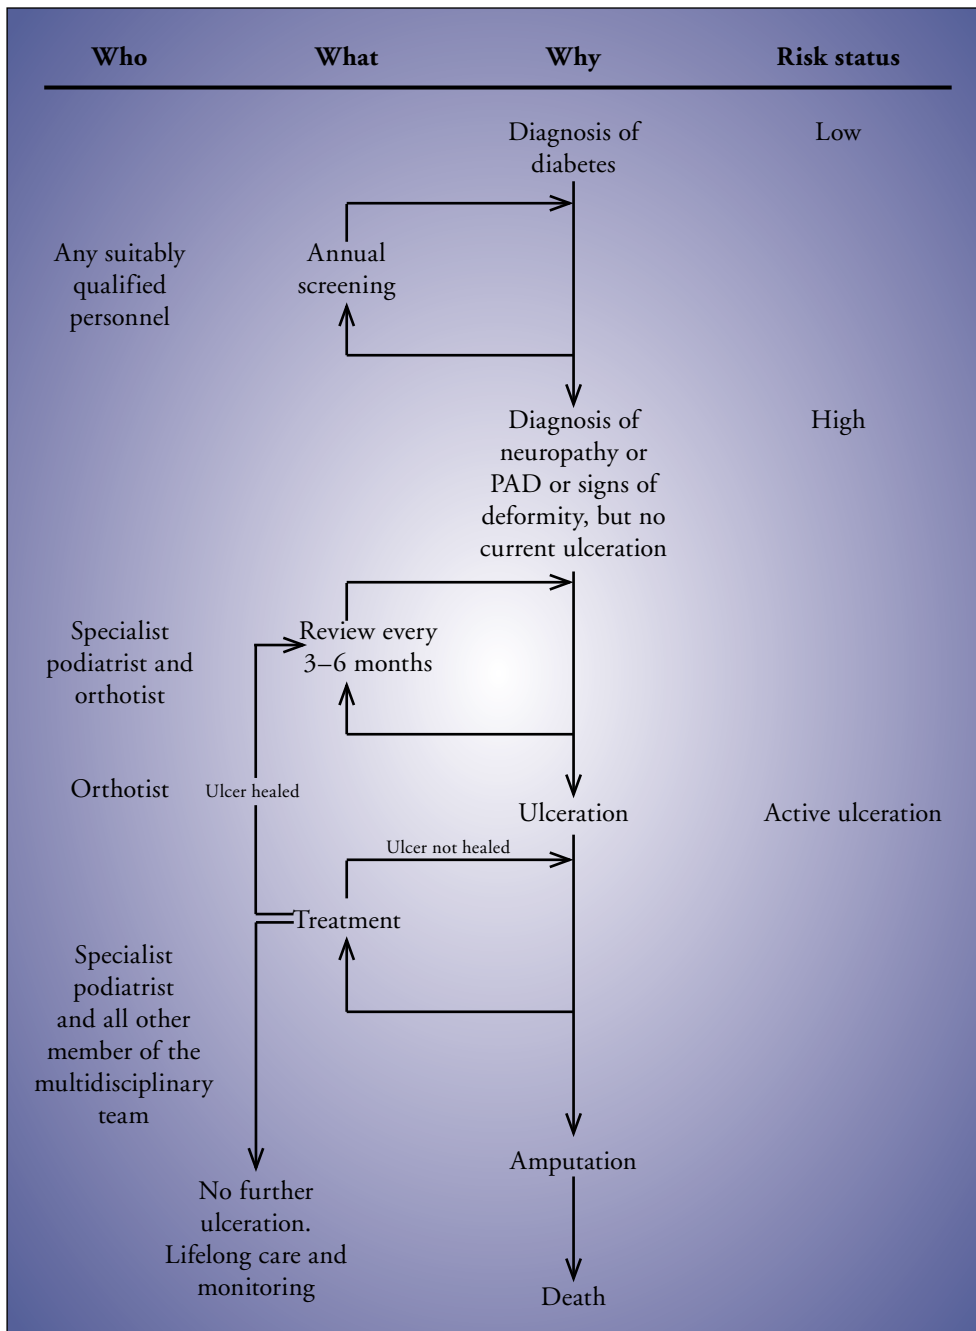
Who

What

Why

Risk status

Diagnosis of diabetes

Low

Any suitably qualified personnel

Annual screening

Diagnosis of neuropathy or PAD or signs of deformity, but no current ulceration

High

Specialist podiatrist and orthotist

Review every 3–6 months

Orthotist

Ulcer healed

Ulceration

Active ulceration

Ulcer not healed

Treatment

Specialist podiatrist and all other member of the multidisciplinary team

Amputation

No further ulceration. Lifelong care and monitoring

Death